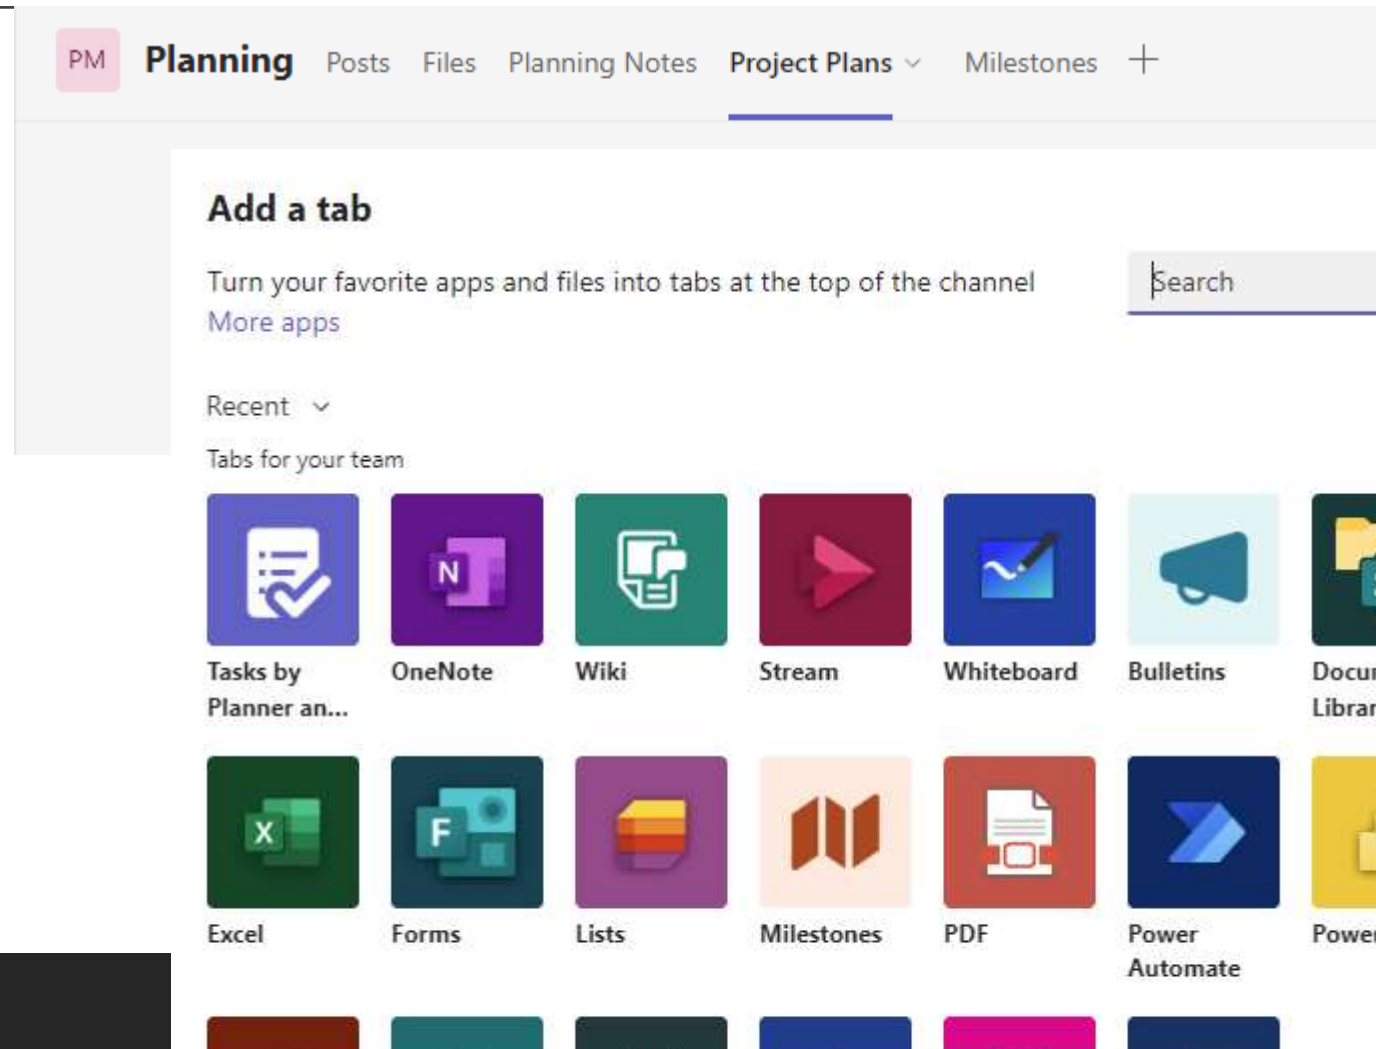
PM Planning Posts Files Planning Notes Project Plans Milestones +

Add a tab

Turn your favorite apps and files into tabs at the top of the channel
More apps

Search

Recent

Tabs for your team

N

Tasks by Planner an...

OneNote

Wiki

Stream

Whiteboard

Bulletins

Docu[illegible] Libra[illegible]

X

Excel

F

Forms

Lists

Milestones

PDF

Power Automate

Powe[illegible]